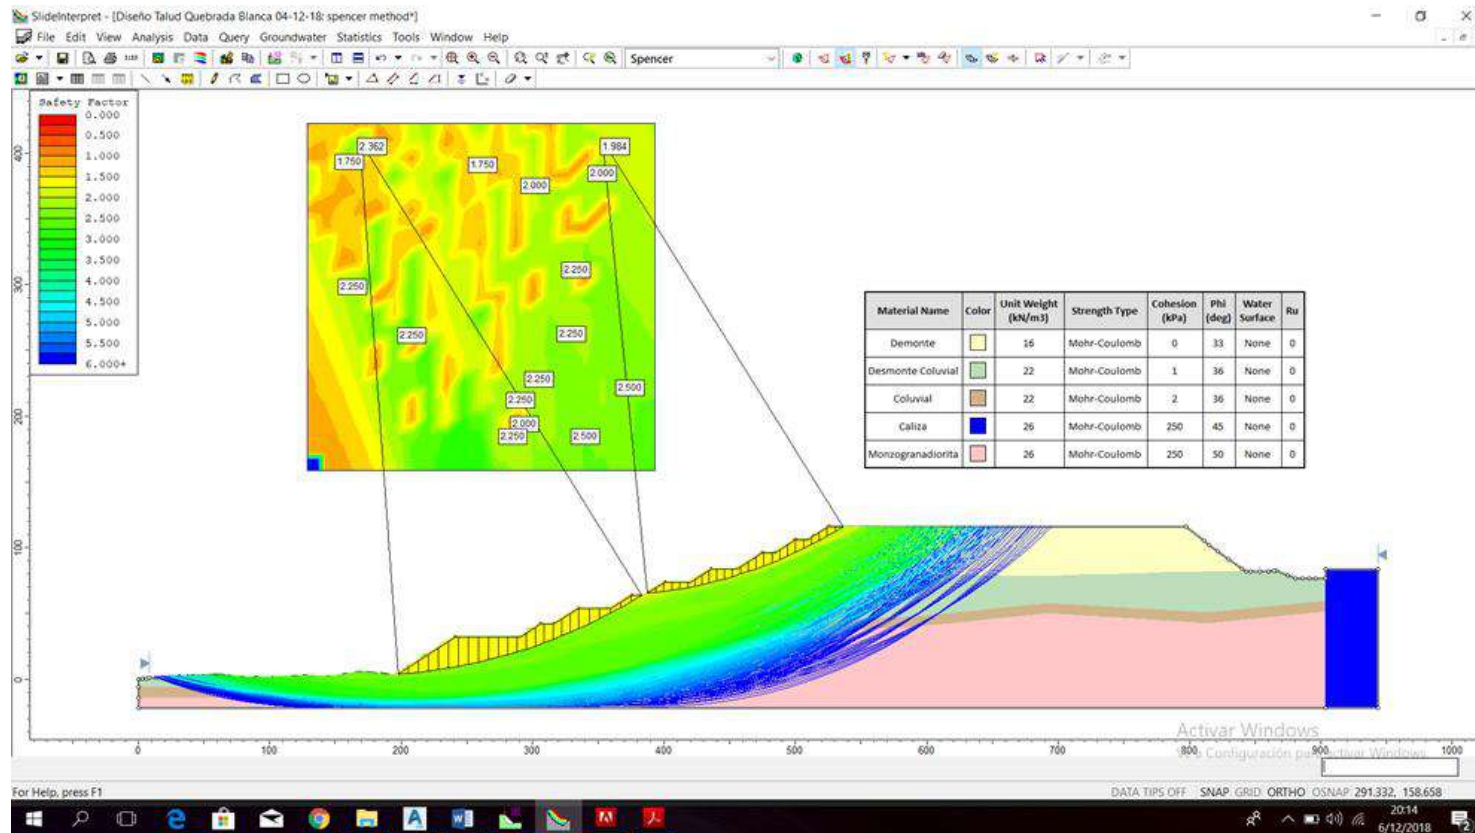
SlideInterpret - [Diseño Talud Quebrada Blanca 04-12-18: spencer method*]

File Edit View Analysis Data Query Groundwater Statistics Tools Window Help

Spencer

Safety Factor
0.000
0.500
1.000
1.500
2.000
2.500
3.000
3.500
4.000
4.500
5.000
5.500
6.000+

1.750
2.362
1.750
2.000
1.984
2.000
2.250
2.250
2.250
2.250
2.250
2.250
2.500
2.000
2.250
2.500

| Material Name | Color | Unit Weight (kN/m3) | Strength Type | Cohesion (kPa) | Phi (deg) | Water Surface | Ru |
|---|---|---|---|---|---|---|---|
| Demonte | | 16 | Mohr-Coulomb | 0 | 33 | None | 0 |
| Desmonte Coluvial | | 22 | Mohr-Coulomb | 1 | 36 | None | 0 |
| Coluvial | | 22 | Mohr-Coulomb | 2 | 36 | None | 0 |
| Caliza | | 26 | Mohr-Coulomb | 250 | 45 | None | 0 |
| Monzogranadiorita | | 26 | Mohr-Coulomb | 250 | 50 | None | 0 |

400
300
200
100
0

0 100 200 300 400 500 600 700 800 900 1000

Activar Windows
Ve a Configuración para activar Windows.

For Help, press F1

DATA TIPS OFF SNAP GRID ORTHO OSNAP 291.332, 158.658

20:14
6/12/2018